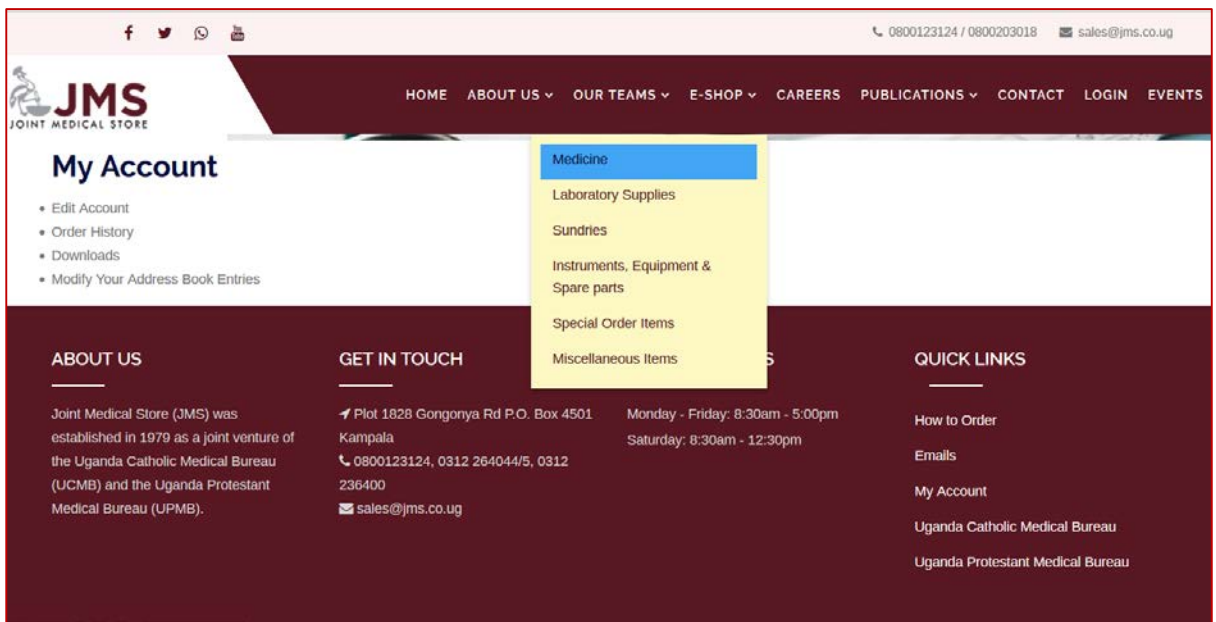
0800123124 / 0800203018 sales@jms.co.ug

JMS
JOINT MEDICAL STORE

HOME ABOUT US OUR TEAMS E-SHOP CAREERS PUBLICATIONS CONTACT LOGIN EVENTS

My Account

- Edit Account
- Order History
- Downloads
- Modify Your Address Book Entries

Medicine
Laboratory Supplies
Sundries
Instruments, Equipment & Spare parts
Special Order Items
Miscellaneous Items

ABOUT US

Joint Medical Store (JMS) was established in 1979 as a joint venture of the Uganda Catholic Medical Bureau (UCMB) and the Uganda Protestant Medical Bureau (UPMB).

GET IN TOUCH

Plot 1828 Gongonya Rd P.O. Box 4501 Kampala
0800123124, 0312 264044/5, 0312 236400
sales@jms.co.ug

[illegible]S

Monday - Friday: 8:30am - 5:00pm
Saturday: 8:30am - 12:30pm

QUICK LINKS

How to Order
Emails
My Account
Uganda Catholic Medical Bureau
Uganda Protestant Medical Bureau